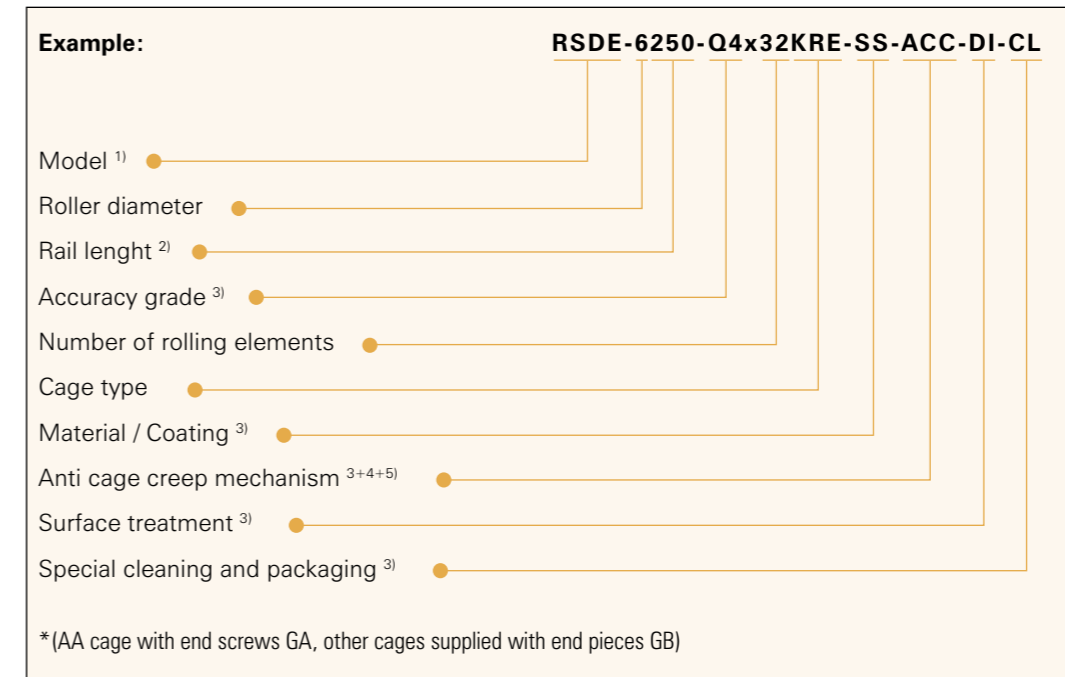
Example: RSDE-6250-Q4x32KRE-SS-ACC-DI-CL

Model $^{1)}$

Roller diameter

Rail lenght $^{2)}$

Accuracy grade $^{3)}$

Number of rolling elements

Cage type

Material / Coating $^{3)}$

Anti cage creep mechanism $^{3+4+5)}$

Surface treatment $^{3)}$

Special cleaning and packaging $^{3)}$

*(AA cage with end screws GA, other cages supplied with end pieces GB)